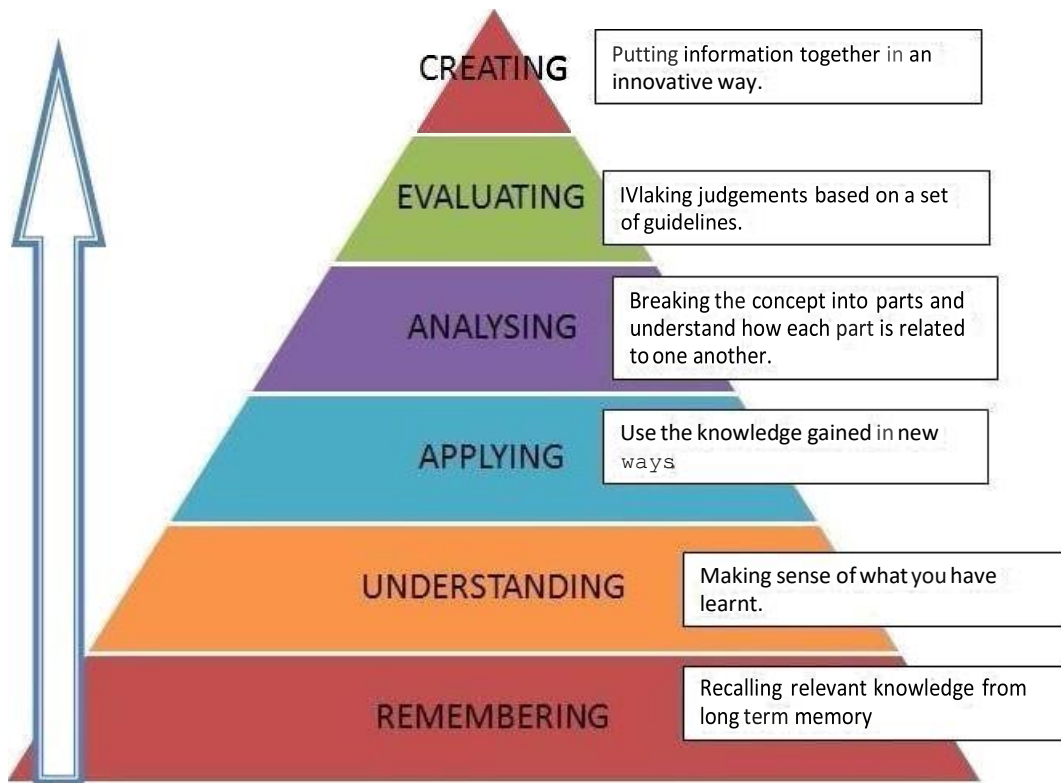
CREATING

Putting information together in an innovative way.

EVALUATING

IVlaking judgements based on a set of guidelines.

ANALYSING

Breaking the concept into parts and understand how each part is related to one another.

APPLYING

Use the knowledge gained in new ways

UNDERSTANDING

Making sense of what you have learnt.

REMEMBERING

Recalling relevant knowledge from long term memory